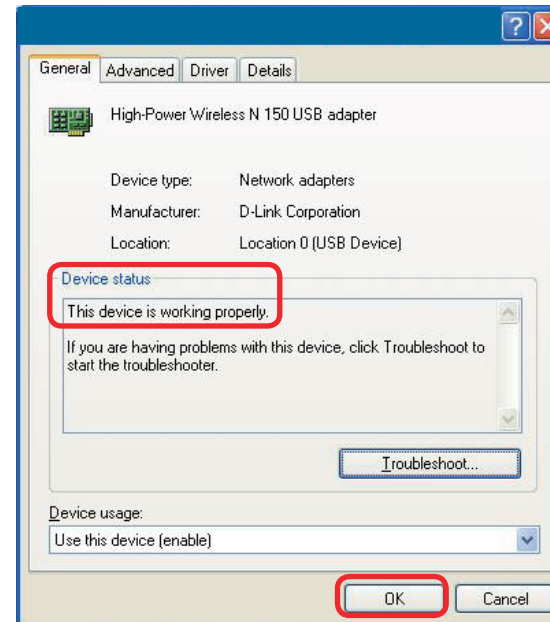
?

General | Advanced | Driver | Details

High-Power Wireless N 150 USB adapter

Device type: Network adapters
Manufacturer: D-Link Corporation
Location: Location 0 (USB Device)

Device status
This device is working properly.

If you are having problems with this device, click Troubleshoot to start the troubleshooter.

Troubleshoot...

Device usage:
Use this device (enable)

OK
Cancel